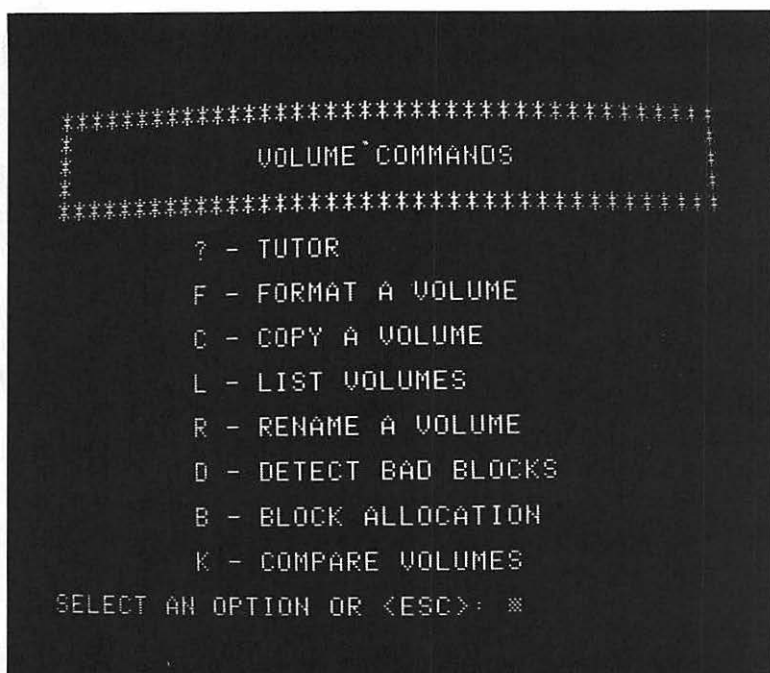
****************************************
*          VOLUME COMMANDS             *
****************************************

? - TUTOR

F - FORMAT A VOLUME

C - COPY A VOLUME

L - LIST VOLUMES

R - RENAME A VOLUME

D - DETECT BAD BLOCKS

B - BLOCK ALLOCATION

K - COMPARE VOLUMES

SELECT AN OPTION OR <ESC>: